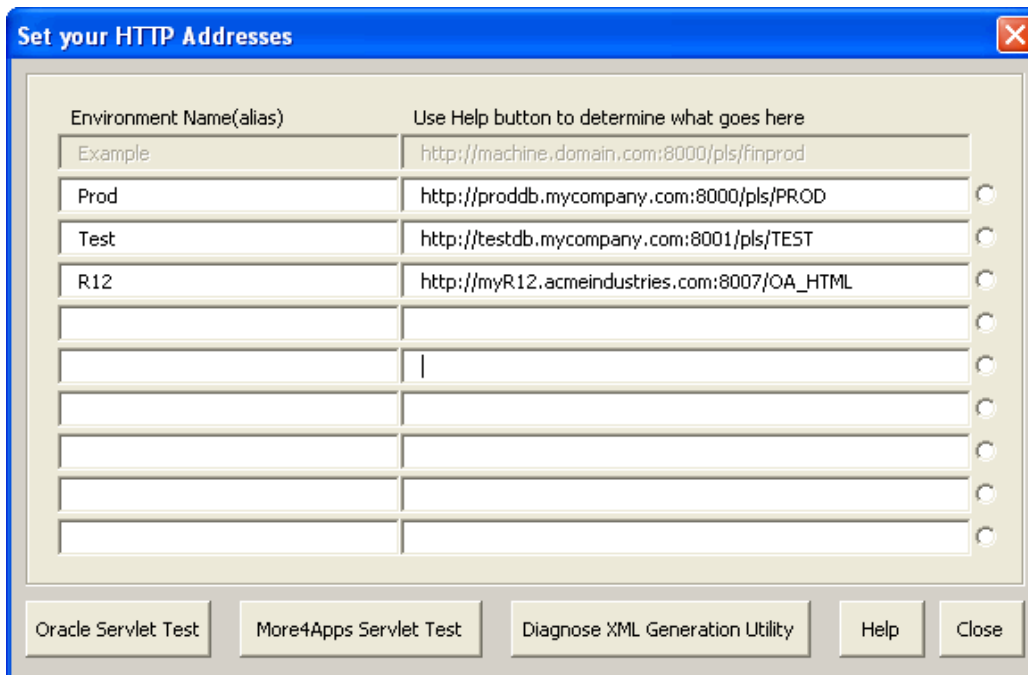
Set your HTTP Addresses

| Environment Name(alias) | Use Help button to determine what goes here |
|---|---|
| Example | http://machine.domain.com:8000/pls/finprod |
| Prod | http://proddb.mycompany.com:8000/pls/PROD |
| Test | http://testdb.mycompany.com:8001/pls/TEST |
| R12 | http://myR12.acmeindustries.com:8007/OA_HTML |

Oracle Servlet Test
More4Apps Servlet Test
Diagnose XML Generation Utility
Help
Close